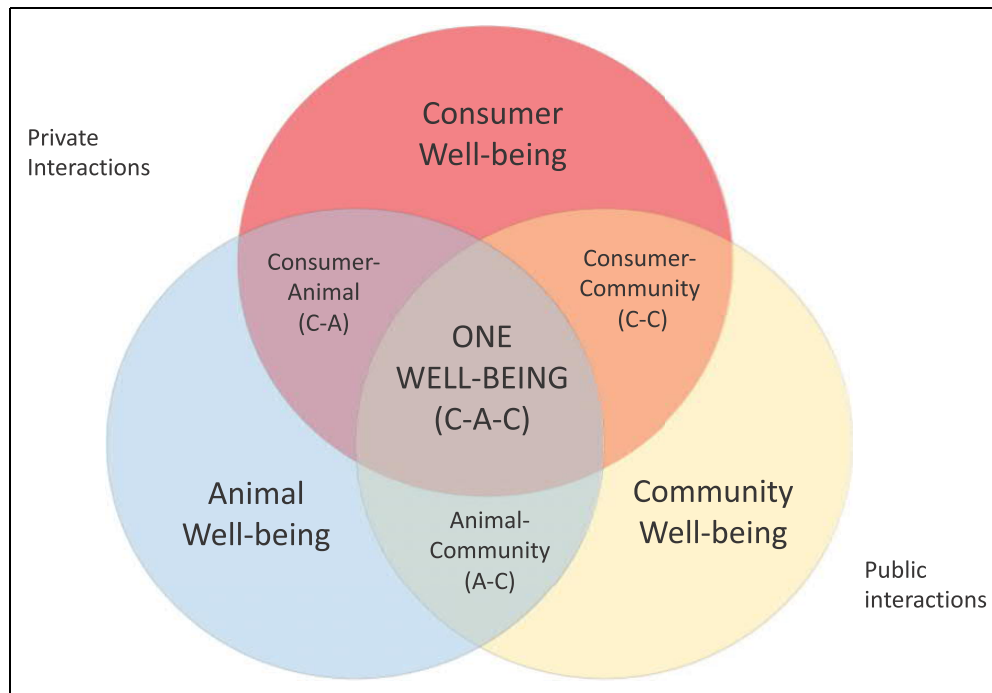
Private Interactions

Consumer Well-being

Consumer-Animal (C-A)

Consumer-Community (C-C)

ONE WELL-BEING (C-A-C)

Animal Well-being

Community Well-being

Animal-Community (A-C)

Public interactions